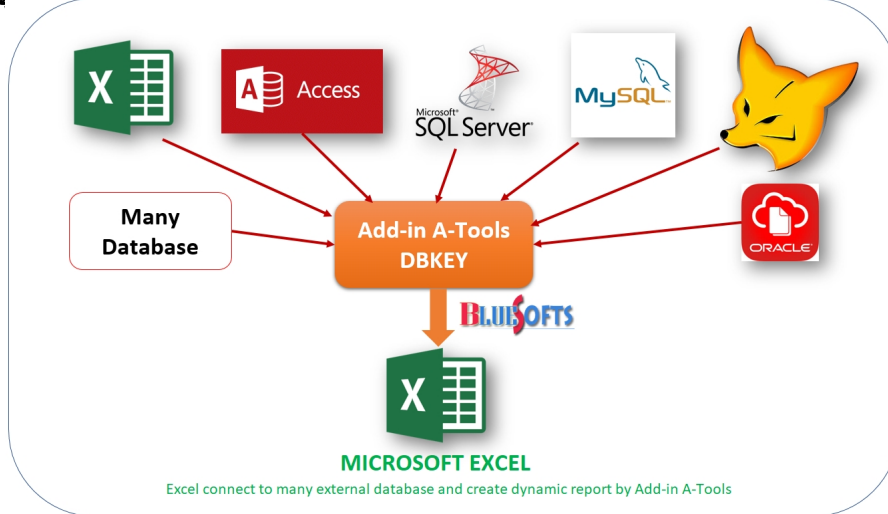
X

A Access

Microsoft SQL Server

MySQL

Many Database

Add-in A-Tools DBKEY

ORACLE

BLUESOFTS

X

MICROSOFT EXCEL

Excel connect to many external database and create dynamic report by Add-in A-Tools